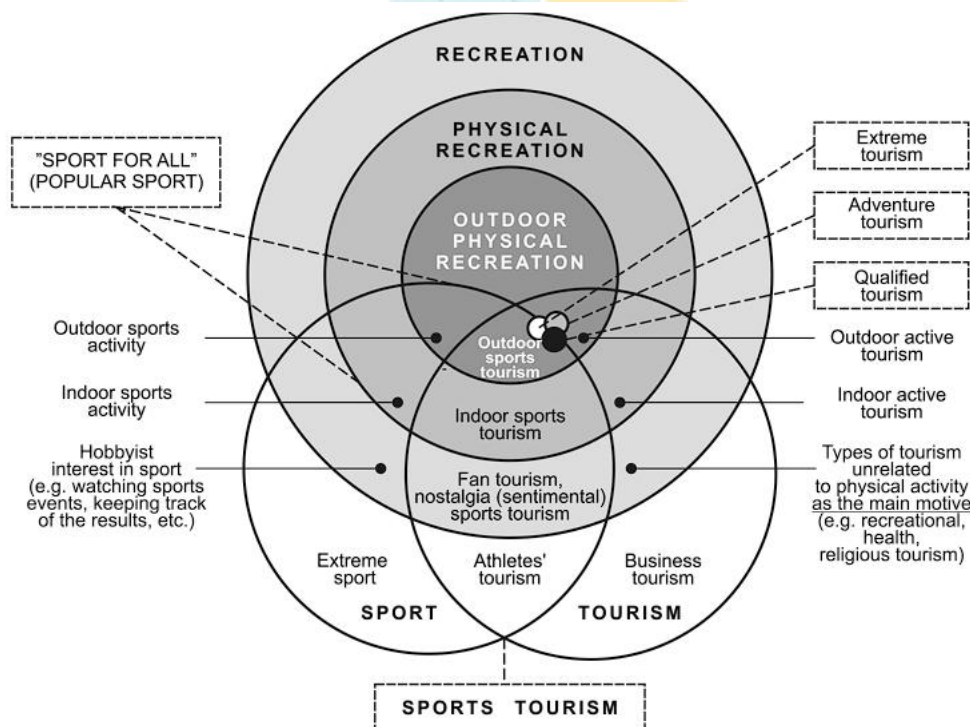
RECREATION

PHYSICAL RECREATION

OUTDOOR PHYSICAL RECREATION

"SPORT FOR ALL" (POPULAR SPORT)

Extreme tourism

Adventure tourism

Qualified tourism

Outdoor sports activity

Outdoor sports tourism

Outdoor active tourism

Indoor sports activity

Indoor sports tourism

Indoor active tourism

Hobbyist interest in sport (e.g. watching sports events, keeping track of the results, etc.)

Fan tourism, nostalgia (sentimental) sports tourism

Types of tourism unrelated to physical activity as the main motive (e.g. recreational, health, religious tourism)

Extreme sport

Athletes' tourism

Business tourism

SPORT

TOURISM

SPORTS TOURISM